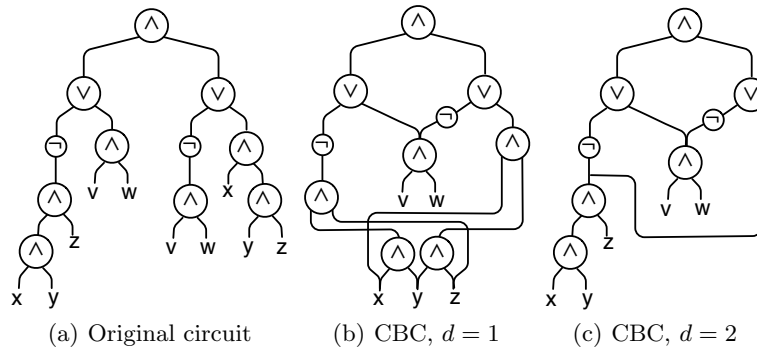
$\wedge$ $\vee$ $\vee$ $\neg$ $\wedge$ $\neg$ $\wedge$ $\wedge$ v w $\wedge$ x $\wedge$ z v w y z $\wedge$ x y

$\wedge$ $\vee$ $\vee$ $\neg$ $\neg$ $\wedge$ $\wedge$ $\wedge$ v w $\wedge$ $\wedge$ x y z

$\wedge$ $\vee$ $\vee$ $\neg$ $\neg$ $\wedge$ $\wedge$ v w z $\wedge$ x y

(a) Original circuit

(b) CBC, $d = 1$

(c) CBC, $d = 2$